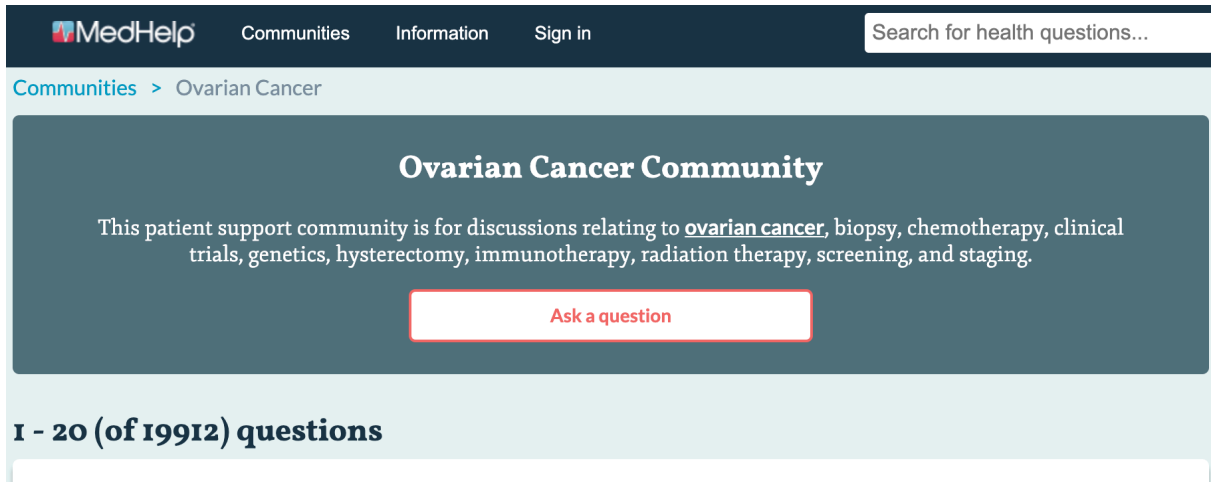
MedHelp Communities Information Sign in

Search for health questions...

Communities > Ovarian Cancer

Ovarian Cancer Community

This patient support community is for discussions relating to ovarian cancer, biopsy, chemotherapy, clinical trials, genetics, hysterectomy, immunotherapy, radiation therapy, screening, and staging.

Ask a question

1 - 20 (of 19912) questions